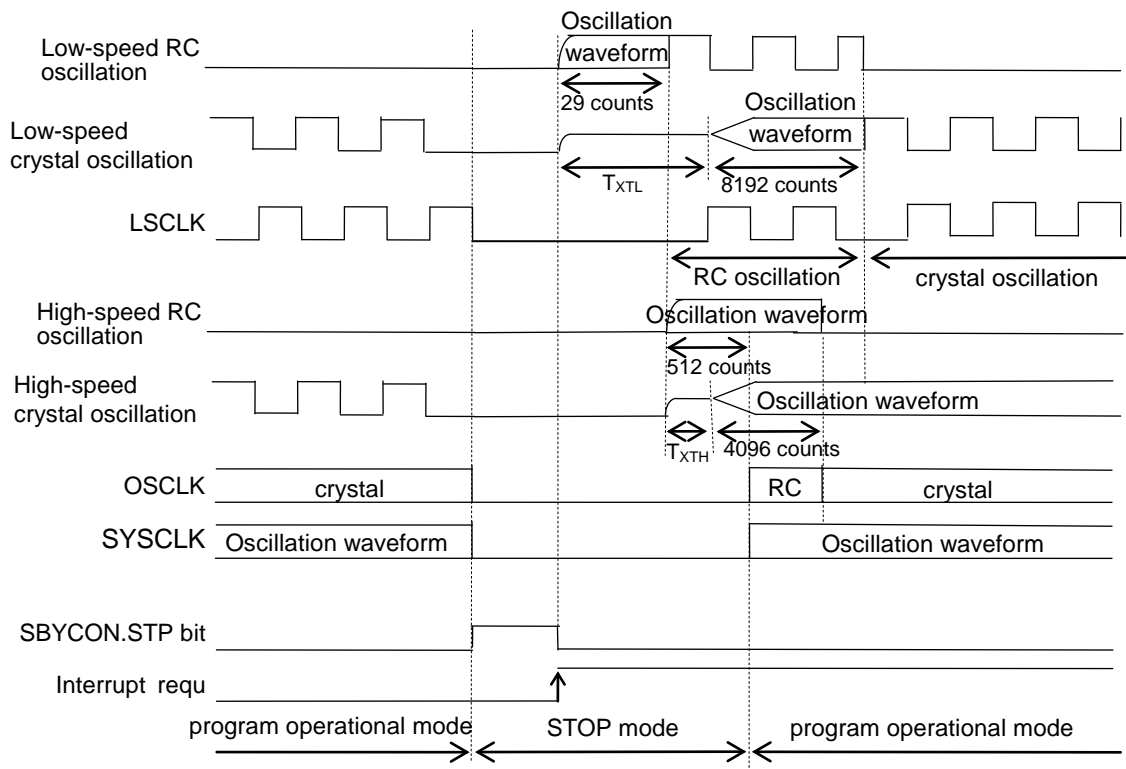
Low-speed RC oscillation

Oscillation waveform

29 counts

Low-speed crystal oscillation

Oscillation waveform

$T_{XTL}$

8192 counts

LSCLK

RC oscillation

crystal oscillation

High-speed RC oscillation

Oscillation waveform

512 counts

High-speed crystal oscillation

Oscillation waveform

$T_{XTH}$

4096 counts

OSCLK

crystal

RC

crystal

SYSCLK

Oscillation waveform

Oscillation waveform

SBYCON.STP bit

Interrupt requ

program operational mode

STOP mode

program operational mode